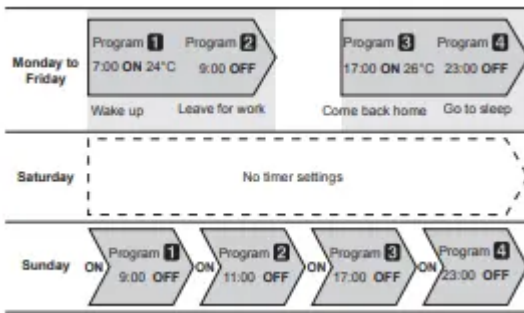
Monday to Friday

Program 1
7:00 ON 24°C
Program 2
9:00 OFF
Wake up
Leave for work

Program 3
17:00 ON 26°C
Program 4
23:00 OFF
Come back home
Go to sleep

Saturday
No timer settings

Sunday
ON
Program 1
9:00 OFF
ON
Program 2
11:00 OFF
ON
Program 3
17:00 OFF
ON
Program 4
23:00 OFF